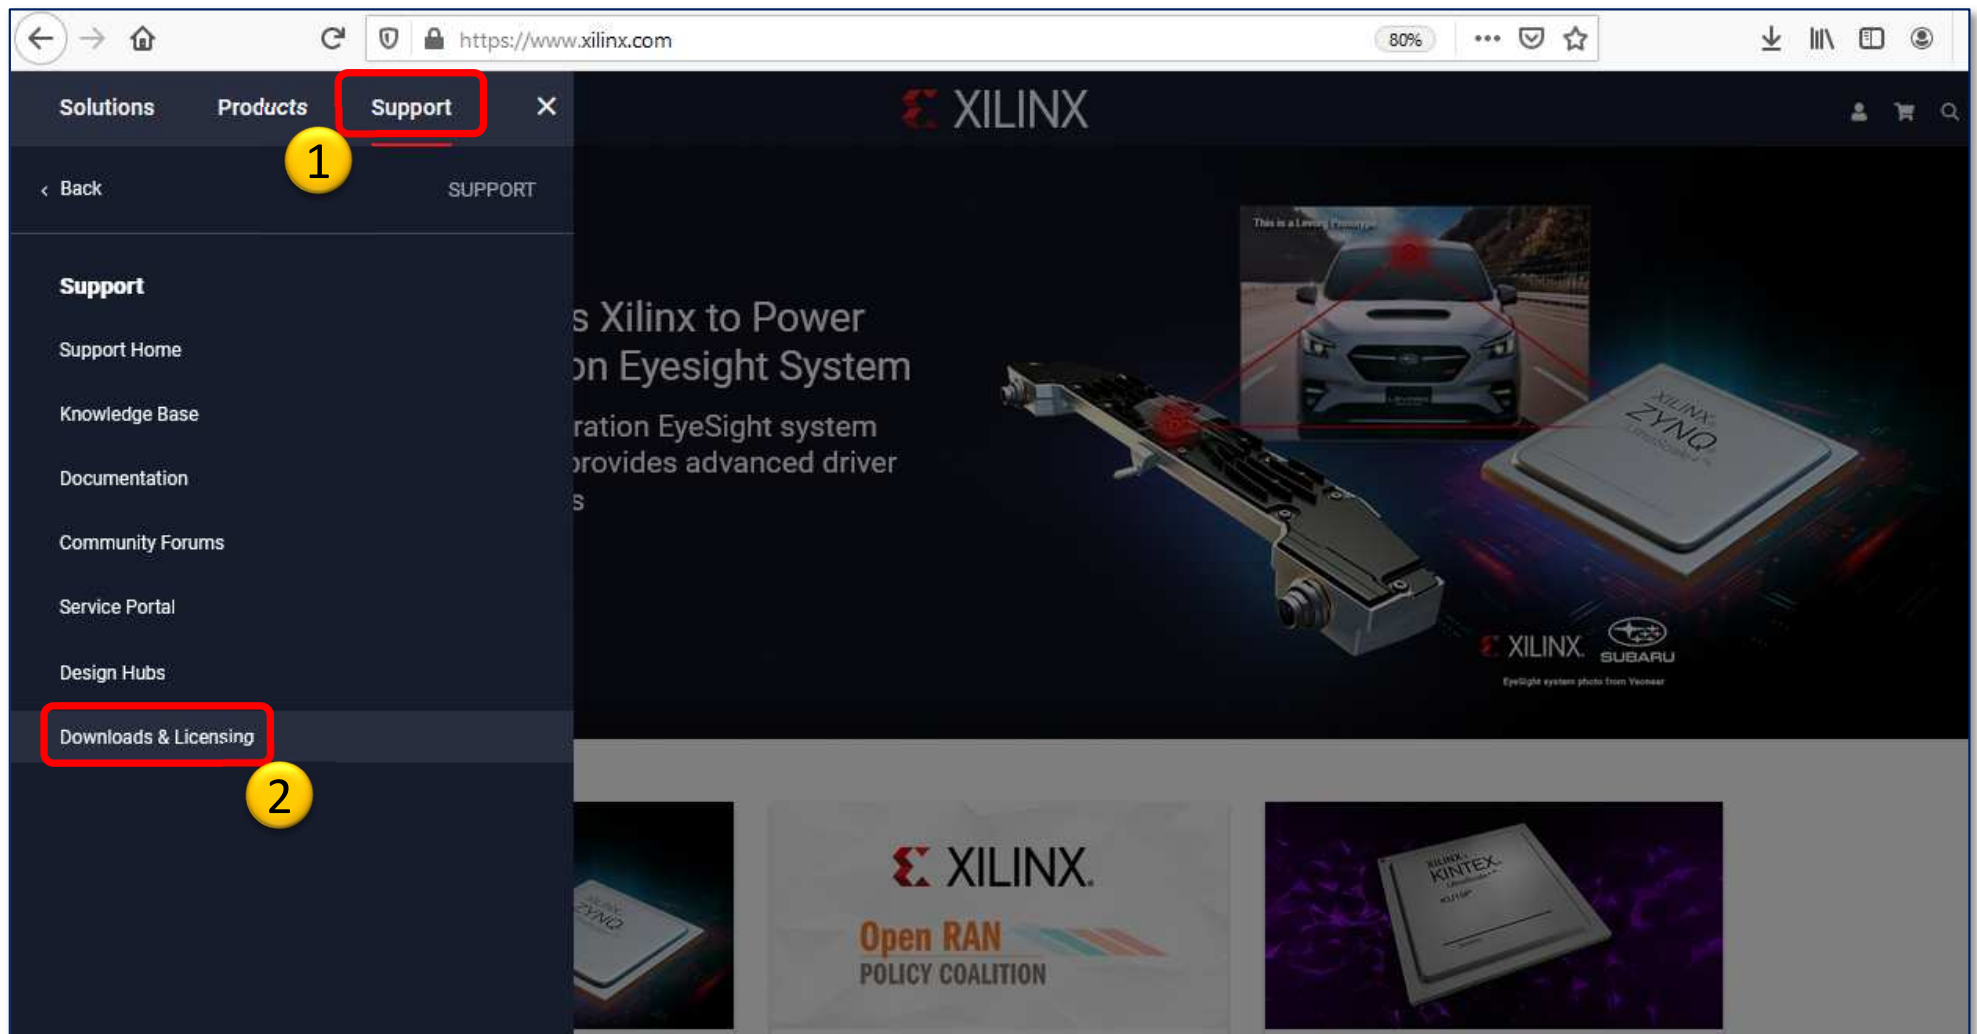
https://www.xilinx.com 80% •••

Solutions Products Support ✕

XILINX

1

‹ Back SUPPORT

Support

Support Home

Knowledge Base

Documentation

Community Forums

Service Portal

Design Hubs

Downloads & Licensing

2

s Xilinx to Power
on Eyesight System

ration EyeSight system
provides advanced driver
s

This is a Levorg Prototype

XILINX ZYNQ

XILINX SUBARU

EyeSight system photo from Veoneer

ZYNQ

XILINX.

Open RAN
POLICY COALITION

XILINX KINTEX